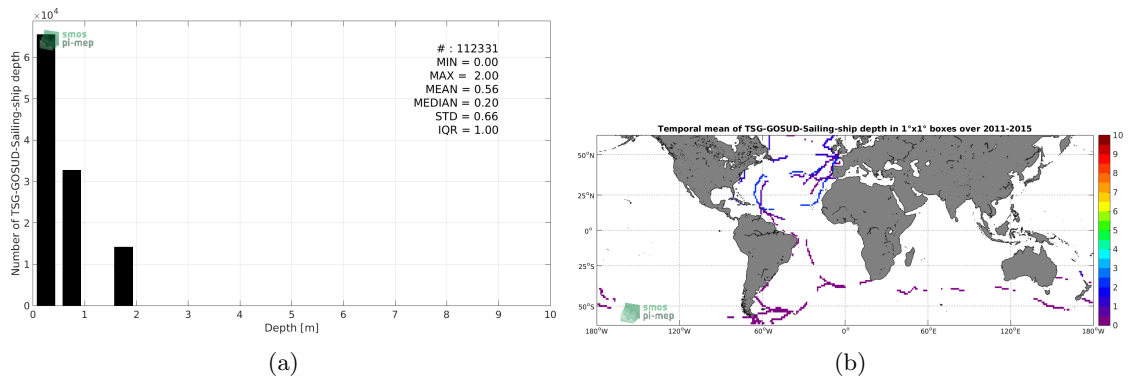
$\times 10^4$

smos pi-mep

# : 112331
MIN = 0.00
MAX = 2.00
MEAN = 0.56
MEDIAN = 0.20
STD = 0.66
IQR = 1.00

Number of TSG-GOSUD-Sailing-ship depth

0 1 2 3 4 5 6

0 1 2 3 4 5 6 7 8 9 10

Depth [m]

(a)

Temporal mean of TSG-GOSUD-Sailing-ship depth in 1°x1° boxes over 2011-2015

50°N
25°N
0°
25°S
50°S

180°W 120°W 60°W 0° 60°E 120°E 180°W

smos pi-mep

10 9 8 7 6 5 4 3 2 1 0

(b)